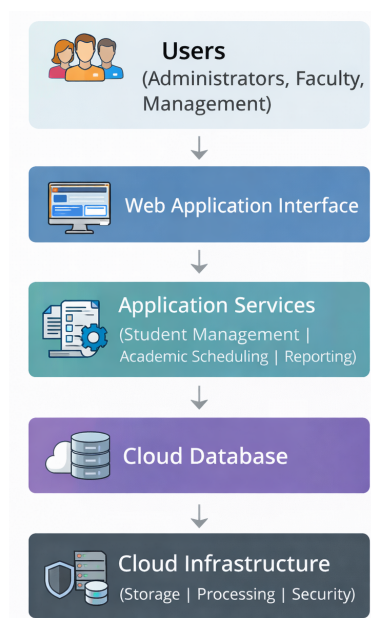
Users
(Administrators, Faculty, Management)

Web Application Interface

Application Services
(Student Management | Academic Scheduling | Reporting)

Cloud Database

Cloud Infrastructure
(Storage | Processing | Security)